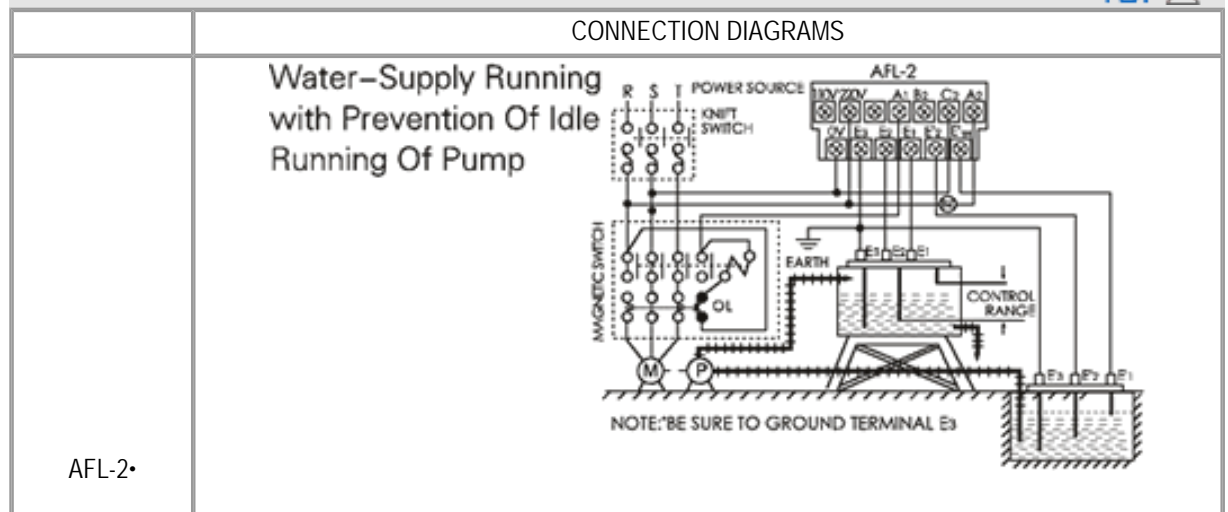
| | CONNECTION DIAGRAMS |
|---|---|
| AFL-2• | Water-Supply Running with Prevention Of Idle Running Of Pump<br>R S T POWER SOURCE<br>KNIFT SWITCH<br>AFL-2<br>110V 220V A1 B2 C2 A2<br>0V E3 E2 E1 E'2 E'1<br>MAGNETIC SWITCH<br>OL<br>EARTH<br>E3 E2 E1<br>CONTROL RANGE<br>M P<br>E3 E'2 E'1<br>NOTE:*BE SURE TO GROUND TERMINAL E3 |